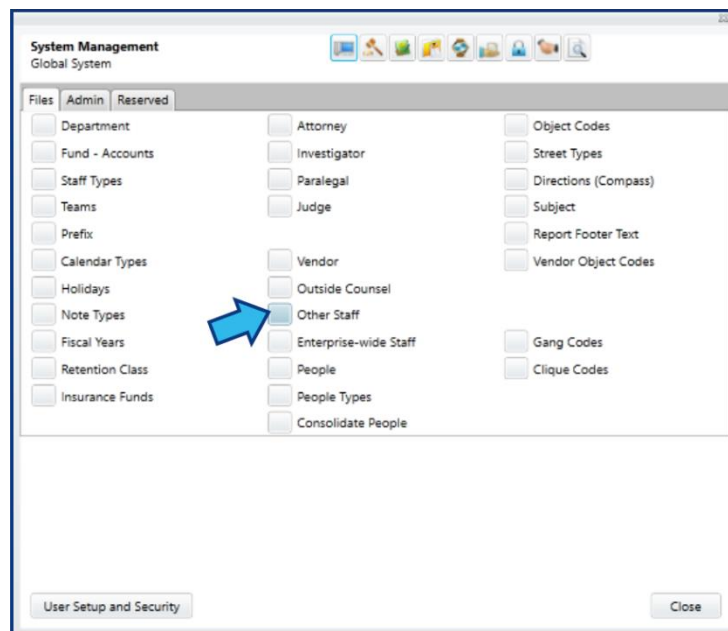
System Management
Global System

Files | Admin | Reserved

Department
Fund - Accounts
Staff Types
Teams
Prefix
Calendar Types
Holidays
Note Types
Fiscal Years
Retention Class
Insurance Funds

Attorney
Investigator
Paralegal
Judge
Vendor
Outside Counsel
Other Staff
Enterprise-wide Staff
People
People Types
Consolidate People

Object Codes
Street Types
Directions (Compass)
Subject
Report Footer Text
Vendor Object Codes
Gang Codes
Clique Codes

User Setup and Security

Close